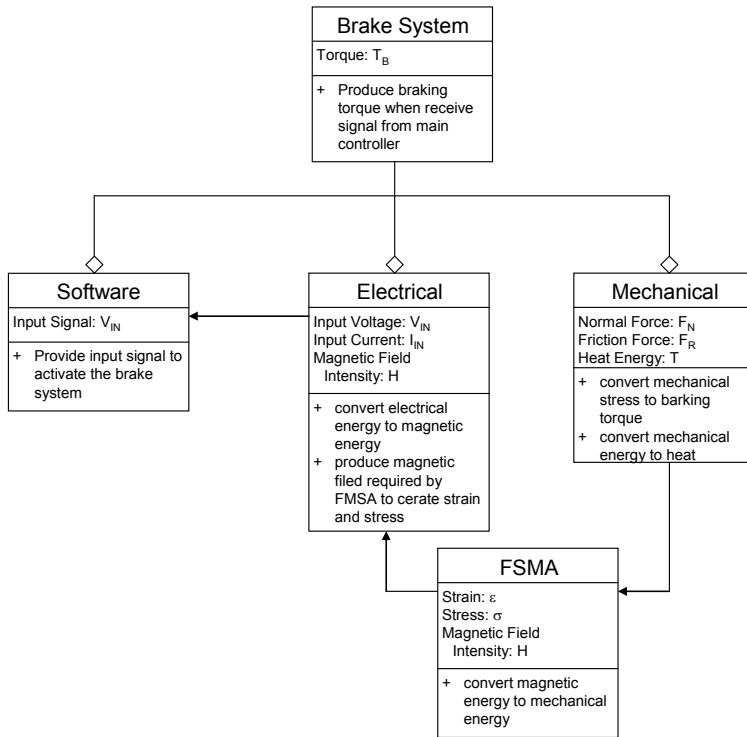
Brake System
Torque: $T_B$
+ Produce braking torque when receive signal from main controller

Software
Input Signal: $V_{IN}$
+ Provide input signal to activate the brake system

Electrical
Input Voltage: $V_{IN}$
Input Current: $I_{IN}$
Magnetic Field Intensity: H
+ convert electrical energy to magnetic energy
+ produce magnetic filed required by FMSA to cerate strain and stress

Mechanical
Normal Force: $F_N$
Friction Force: $F_R$
Heat Energy: T
+ convert mechanical stress to barking torque
+ convert mechanical energy to heat

FSMA
Strain: $\varepsilon$
Stress: $\sigma$
Magnetic Field Intensity: H
+ convert magnetic energy to mechanical energy